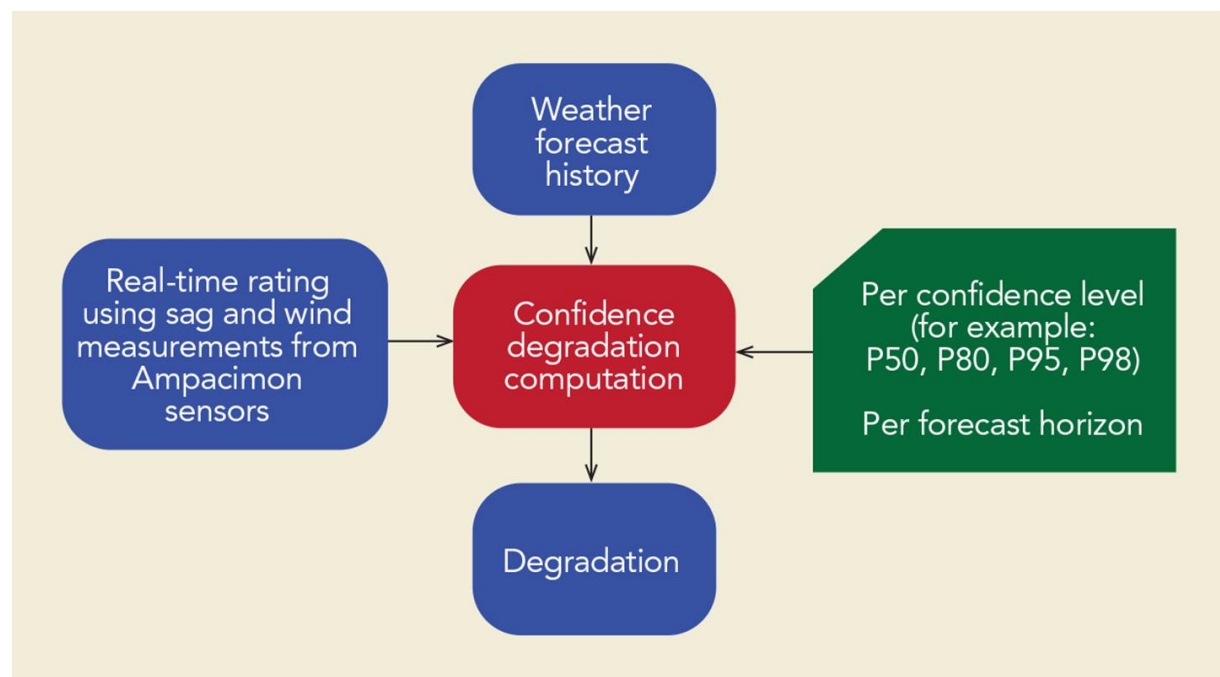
Weather forecast history

Real-time rating using sag and wind measurements from Ampacimon sensors

Confidence degradation computation

Per confidence level (for example: P50, P80, P95, P98)

Per forecast horizon

Degradation